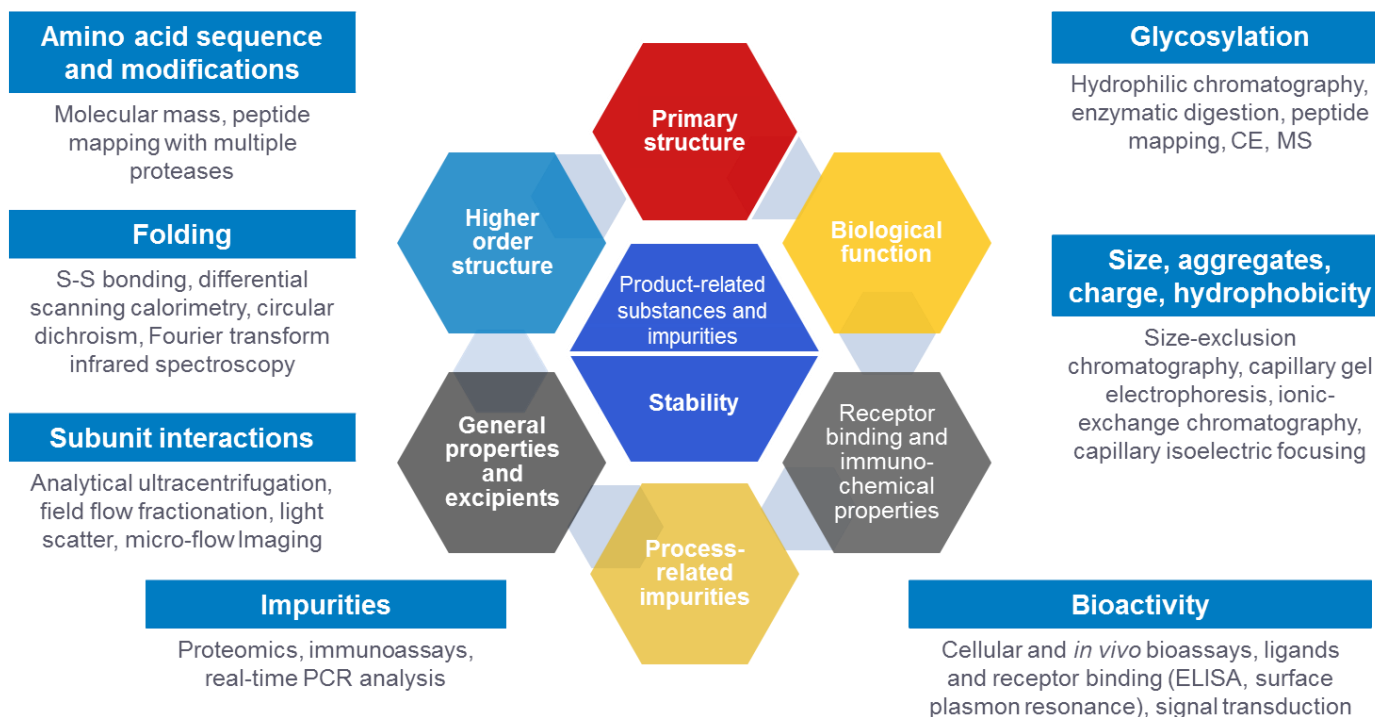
Amino acid sequence and modifications

Molecular mass, peptide mapping with multiple proteases

Folding

S-S bonding, differential scanning calorimetry, circular dichroism, Fourier transform infrared spectroscopy

Subunit interactions

Analytical ultracentrifugation, field flow fractionation, light scatter, micro-flow Imaging

Impurities

Proteomics, immunoassays, real-time PCR analysis

Primary structure

Higher order structure

Biological function

Product-related substances and impurities

Stability

General properties and excipients

Receptor binding and immuno-chemical properties

Process-related impurities

Glycosylation

Hydrophilic chromatography, enzymatic digestion, peptide mapping, CE, MS

Size, aggregates, charge, hydrophobicity

Size-exclusion chromatography, capillary gel electrophoresis, ionic-exchange chromatography, capillary isoelectric focusing

Bioactivity

Cellular and in vivo bioassays, ligands and receptor binding (ELISA, surface plasmon resonance), signal transduction